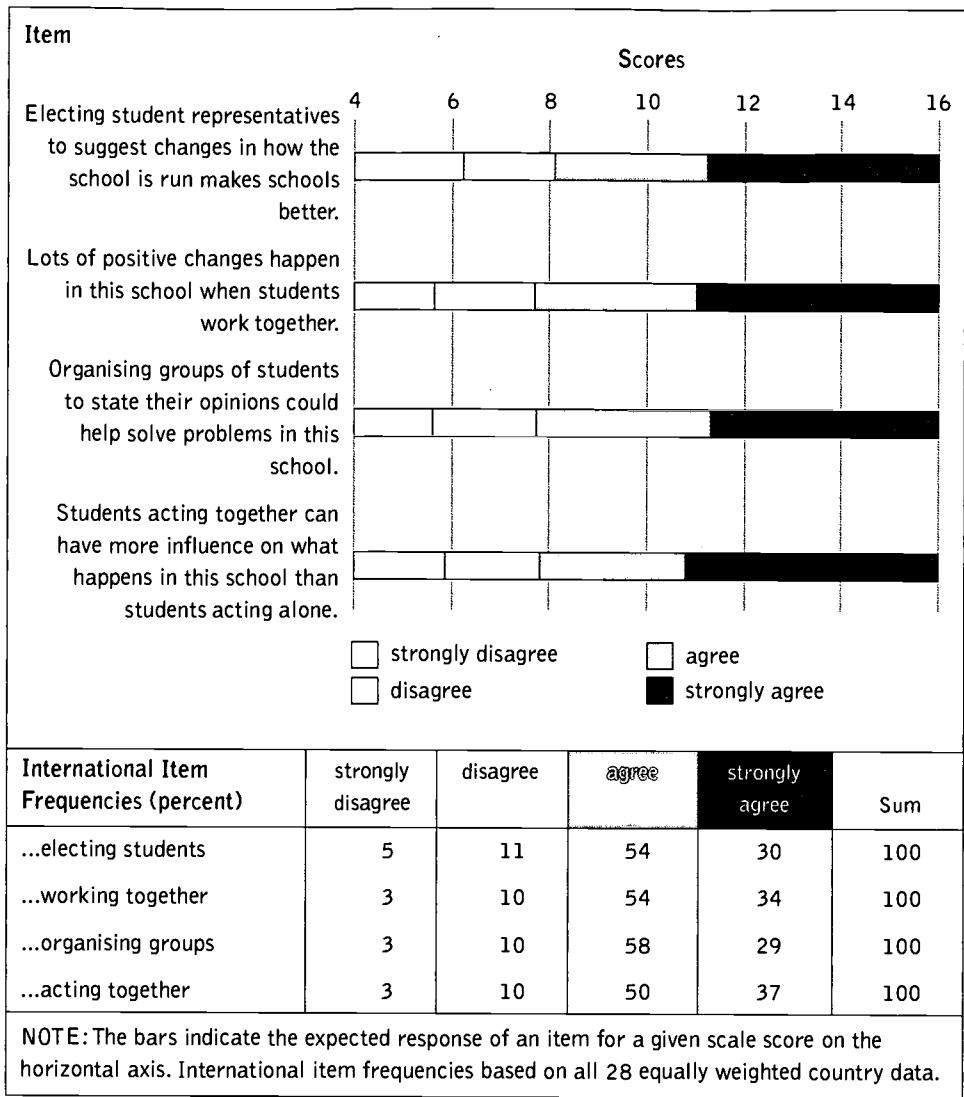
Item

Scores

4 6 8 10 12 14 16

Electing student representatives to suggest changes in how the school is run makes schools better.

Lots of positive changes happen in this school when students work together.

Organising groups of students to state their opinions could help solve problems in this school.

Students acting together can have more influence on what happens in this school than students acting alone.

strongly disagree
disagree
agree
strongly agree

| International Item Frequencies (percent) | strongly disagree | disagree | agree | strongly agree | Sum |
|---|---|---|---|---|---|
| ...electing students | 5 | 11 | 54 | 30 | 100 |
| ...working together | 3 | 10 | 54 | 34 | 100 |
| ...organising groups | 3 | 10 | 58 | 29 | 100 |
| ...acting together | 3 | 10 | 50 | 37 | 100 |

NOTE: The bars indicate the expected response of an item for a given scale score on the horizontal axis. International item frequencies based on all 28 equally weighted country data.